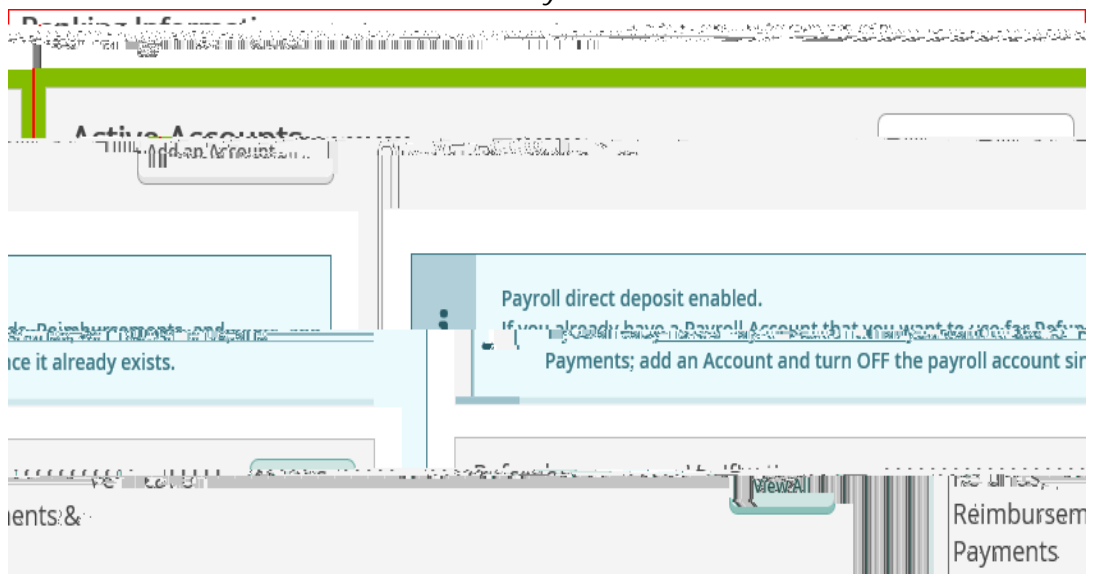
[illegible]

Active Accounts

Add an Account

Payroll direct deposit enabled.

If you already have a Payroll Account that you want to use for Refu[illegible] Payments; add an Account and turn OFF the payroll account si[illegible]

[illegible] Reimbursements and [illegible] ce it already exists.

View All

ents &

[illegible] Reimbursem Payments